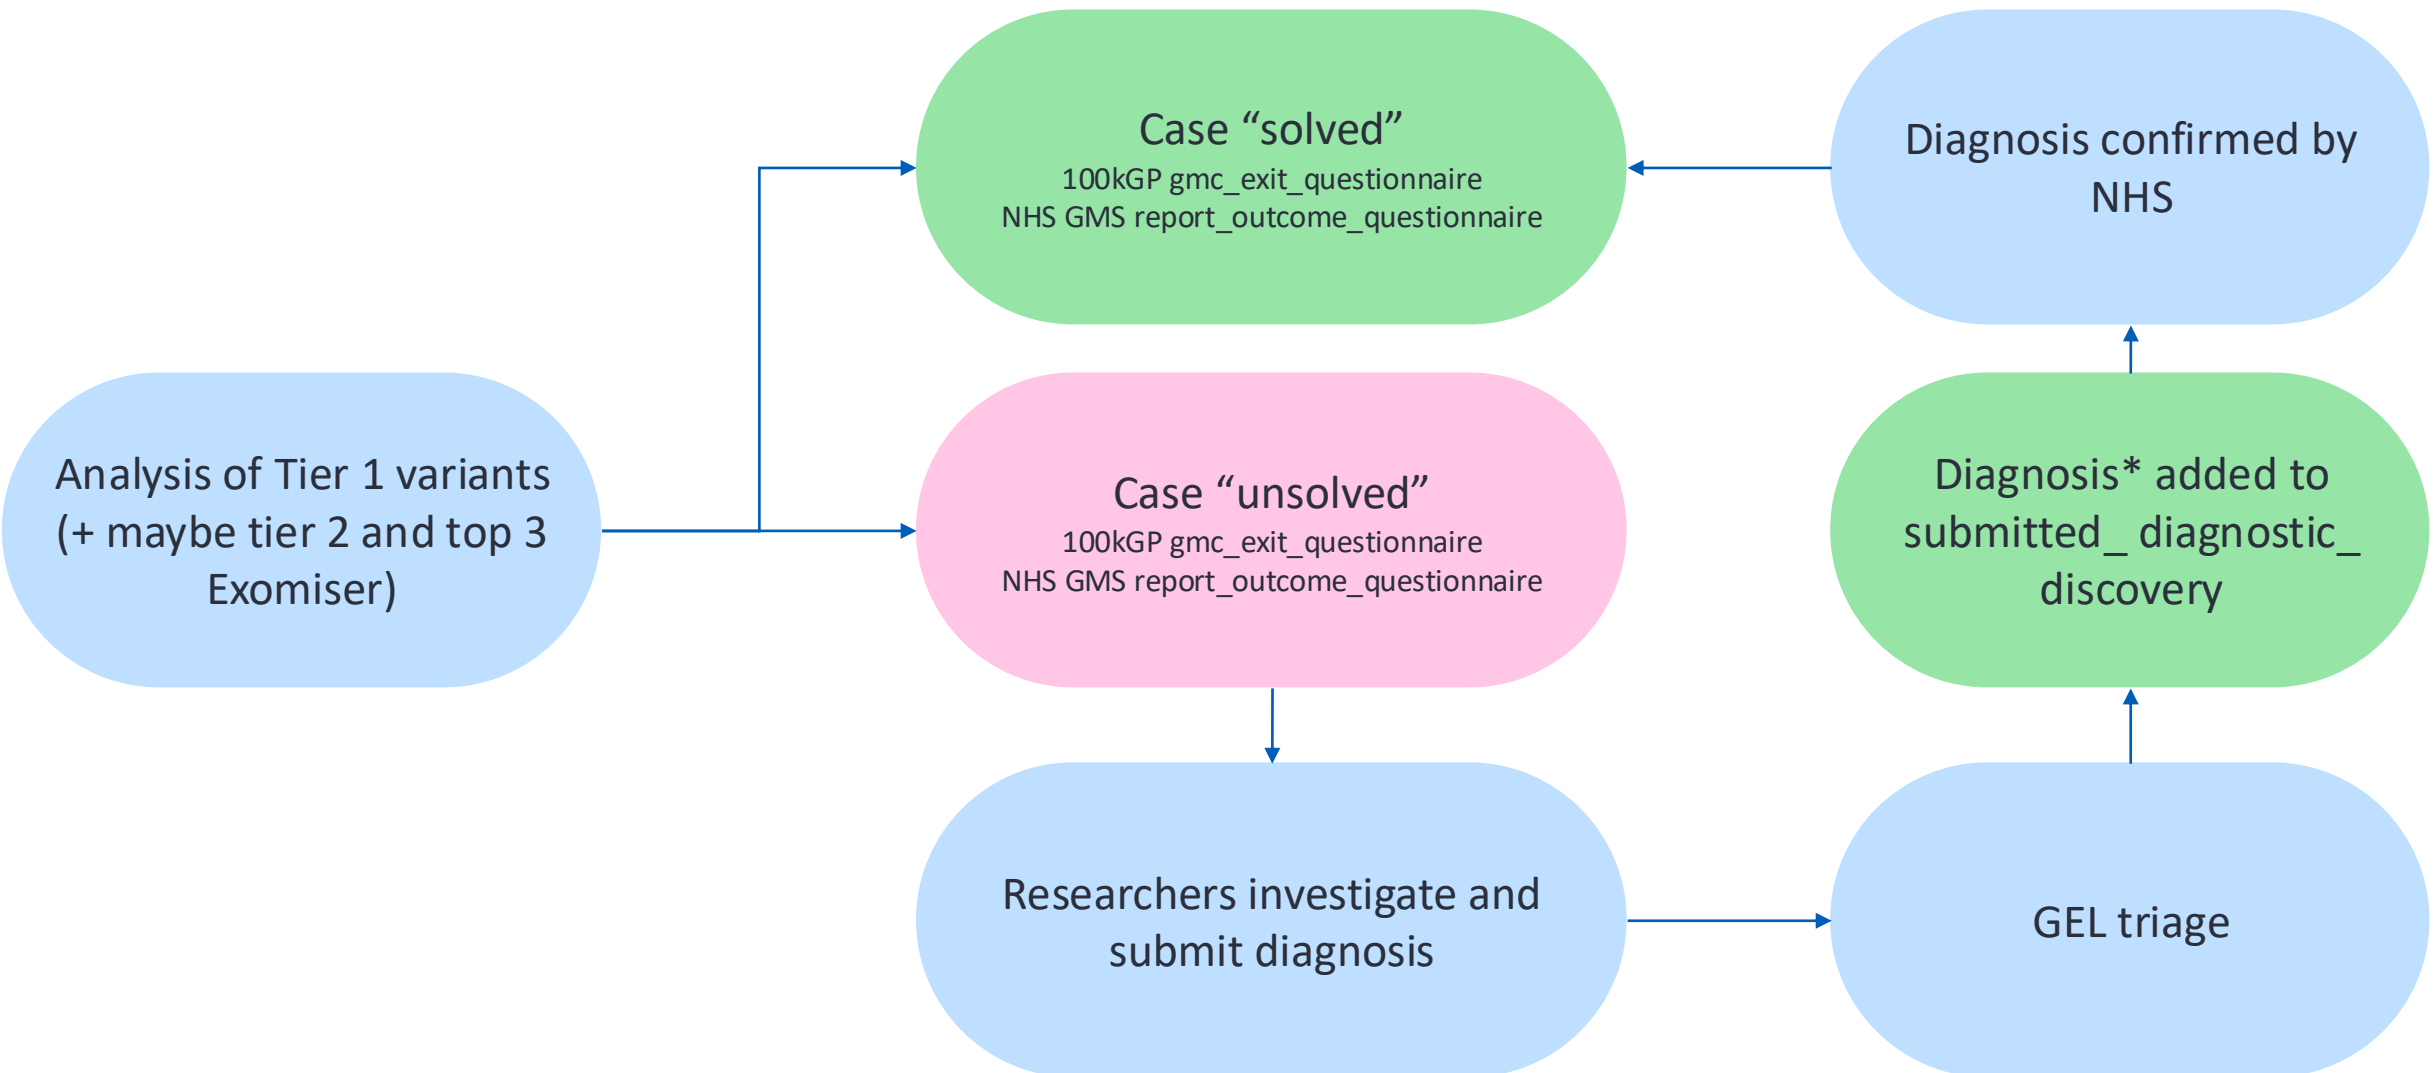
Analysis of Tier 1 variants (+ maybe tier 2 and top 3 Exomiser)

Case “solved”
100kGP gmc_exit_questionnaire
NHS GMS report_outcome_questionnaire

Case “unsolved”
100kGP gmc_exit_questionnaire
NHS GMS report_outcome_questionnaire

Researchers investigate and submit diagnosis

GEL triage

Diagnosis* added to submitted_ diagnostic_ discovery

Diagnosis confirmed by NHS